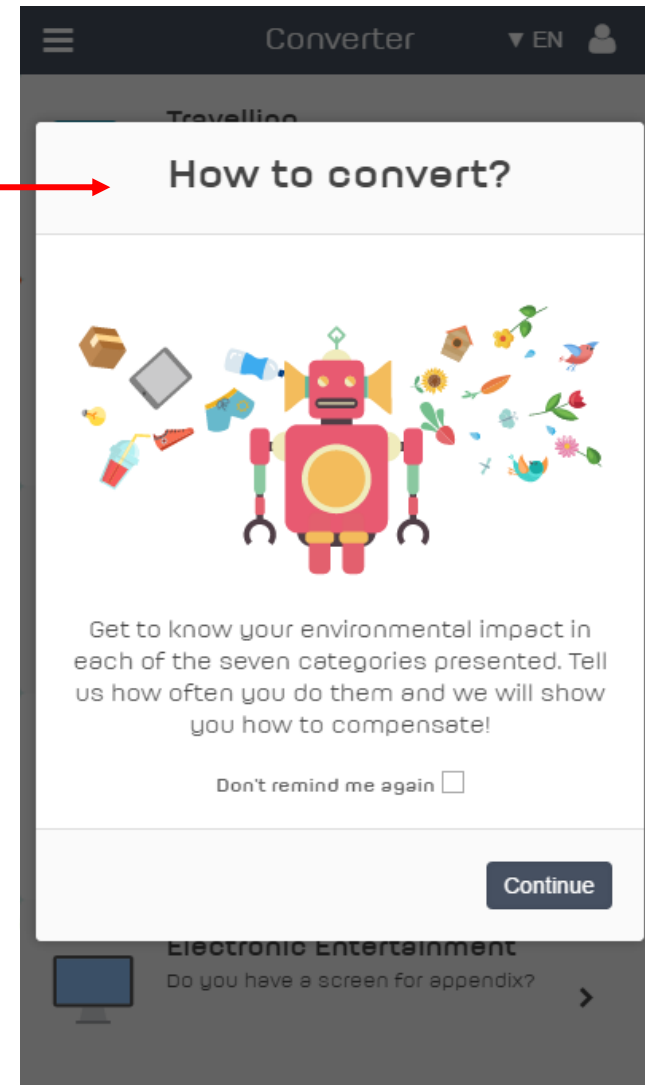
Converter

▼EN

Travelling

How to convert?

Get to know your environmental impact in each of the seven categories presented. Tell us how often you do them and we will show you how to compensate!

Don't remind me again

Continue

Electronic Entertainment

Do you have a screen for appendix?